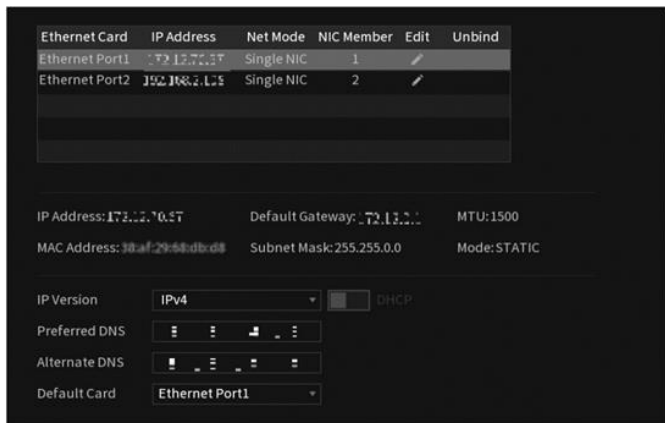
| Ethernet Card | IP Address | Net Mode | NIC Member | Edit | Unbind |
|---|---|---|---|---|---|
| Ethernet Port1 | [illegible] | Single NIC | 1 | | |
| Ethernet Port2 | 192.168.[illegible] | Single NIC | 2 | | |

IP Address: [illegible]
Default Gateway: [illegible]
MTU:1500
MAC Address: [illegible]
Subnet Mask:255.255.0.0
Mode:STATIC

IP Version IPv4
DHCP
Preferred DNS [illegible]
Alternate DNS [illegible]
Default Card Ethernet Port1